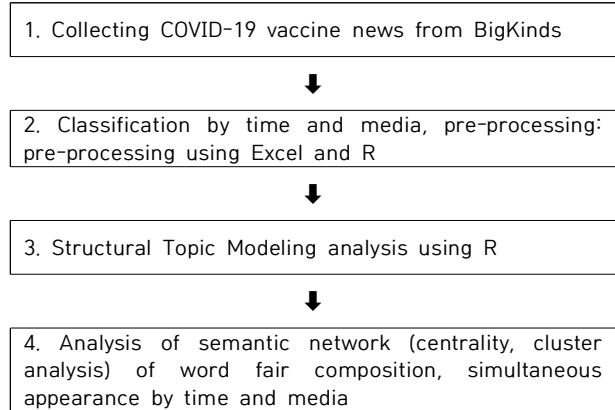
1. Collecting COVID-19 vaccine news from BigKinds

2. Classification by time and media, pre-processing: pre-processing using Excel and R

3. Structural Topic Modeling analysis using R

4. Analysis of semantic network (centrality, cluster analysis) of word fair composition, simultaneous appearance by time and media